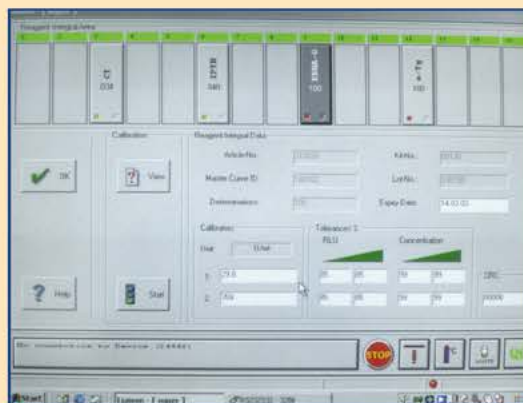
Reagent Integral Area

C3

E2

BENS

100

OK

View

Help

Start

Calibration

Reagent Integral Data

Article No.:

Master Curve ID:

Determinations:

Expiry Date:

Kit No.:

Lot No.:

Calibrator

Unit

Tolerance %

RLU

Concentration

STOP

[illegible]

Start